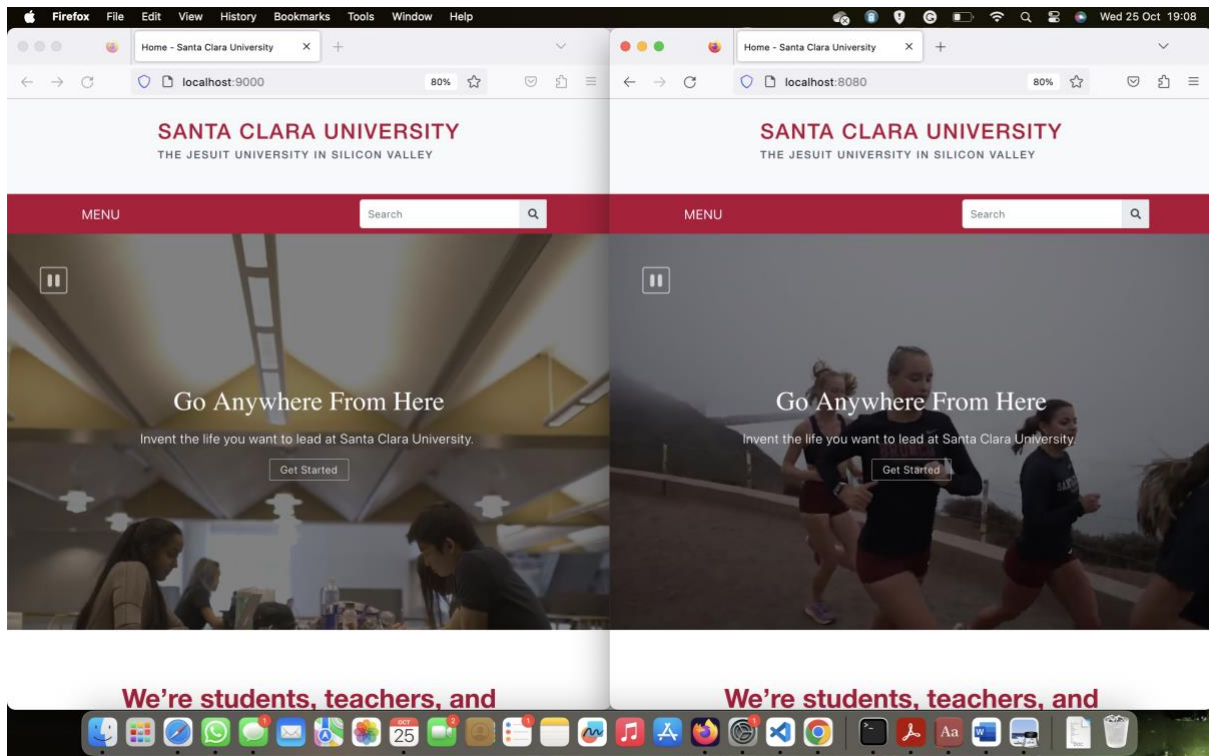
Firefox File Edit View History Bookmarks Tools Window Help
Wed 25 Oct 19:08

Home - Santa Clara University
localhost:9000
80%

SANTA CLARA UNIVERSITY
THE JESUIT UNIVERSITY IN SILICON VALLEY

MENU
Search

Go Anywhere From Here
Invent the life you want to lead at Santa Clara University.
Get Started

We're students, teachers, and

Home - Santa Clara University
localhost:8080
80%

SANTA CLARA UNIVERSITY
THE JESUIT UNIVERSITY IN SILICON VALLEY

MENU
Search

Go Anywhere From Here
Invent the life you want to lead at Santa Clara University.
Get Started

We're students, teachers, and

OCT
25